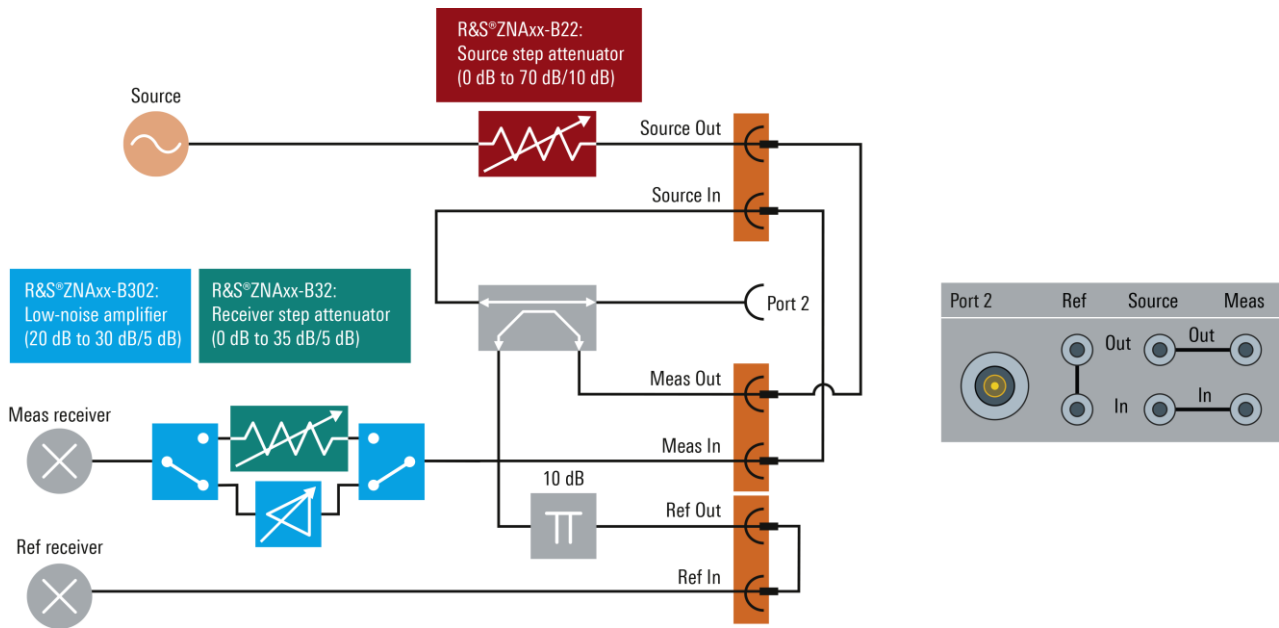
R&S®ZNAxx-B22:
Source step attenuator
(0 dB to 70 dB/10 dB)

Source

Source Out

Source In

R&S®ZNAxx-B302:
Low-noise amplifier
(20 dB to 30 dB/5 dB)

R&S®ZNAxx-B32:
Receiver step attenuator
(0 dB to 35 dB/5 dB)

Port 2

Meas receiver

Meas Out

Meas In

10 dB

Ref Out

Ref receiver

Ref In

Port 2 Ref Source Meas

Out Out

In In